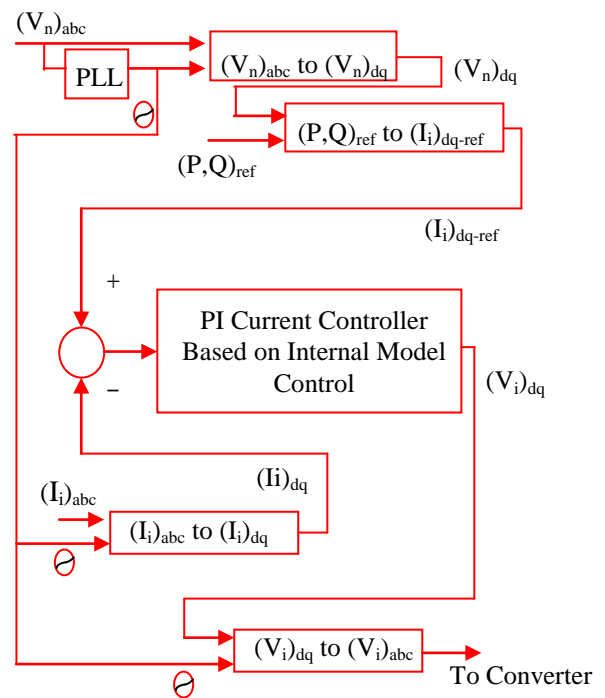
$(V_n)_{abc}$

PLL

$\theta$

$(V_n)_{abc}$ to $(V_n)_{dq}$

$(V_n)_{dq}$

$(P,Q)_{ref}$ to $(I_i)_{dq\text{-}ref}$

$(P,Q)_{ref}$

$(I_i)_{dq\text{-}ref}$

+

PI Current Controller Based on Internal Model Control

$(V_i)_{dq}$

–

$(Ii)_{dq}$

$(I_i)_{abc}$

$(I_i)_{abc}$ to $(I_i)_{dq}$

$\theta$

$(V_i)_{dq}$ to $(V_i)_{abc}$

$\theta$

To Converter